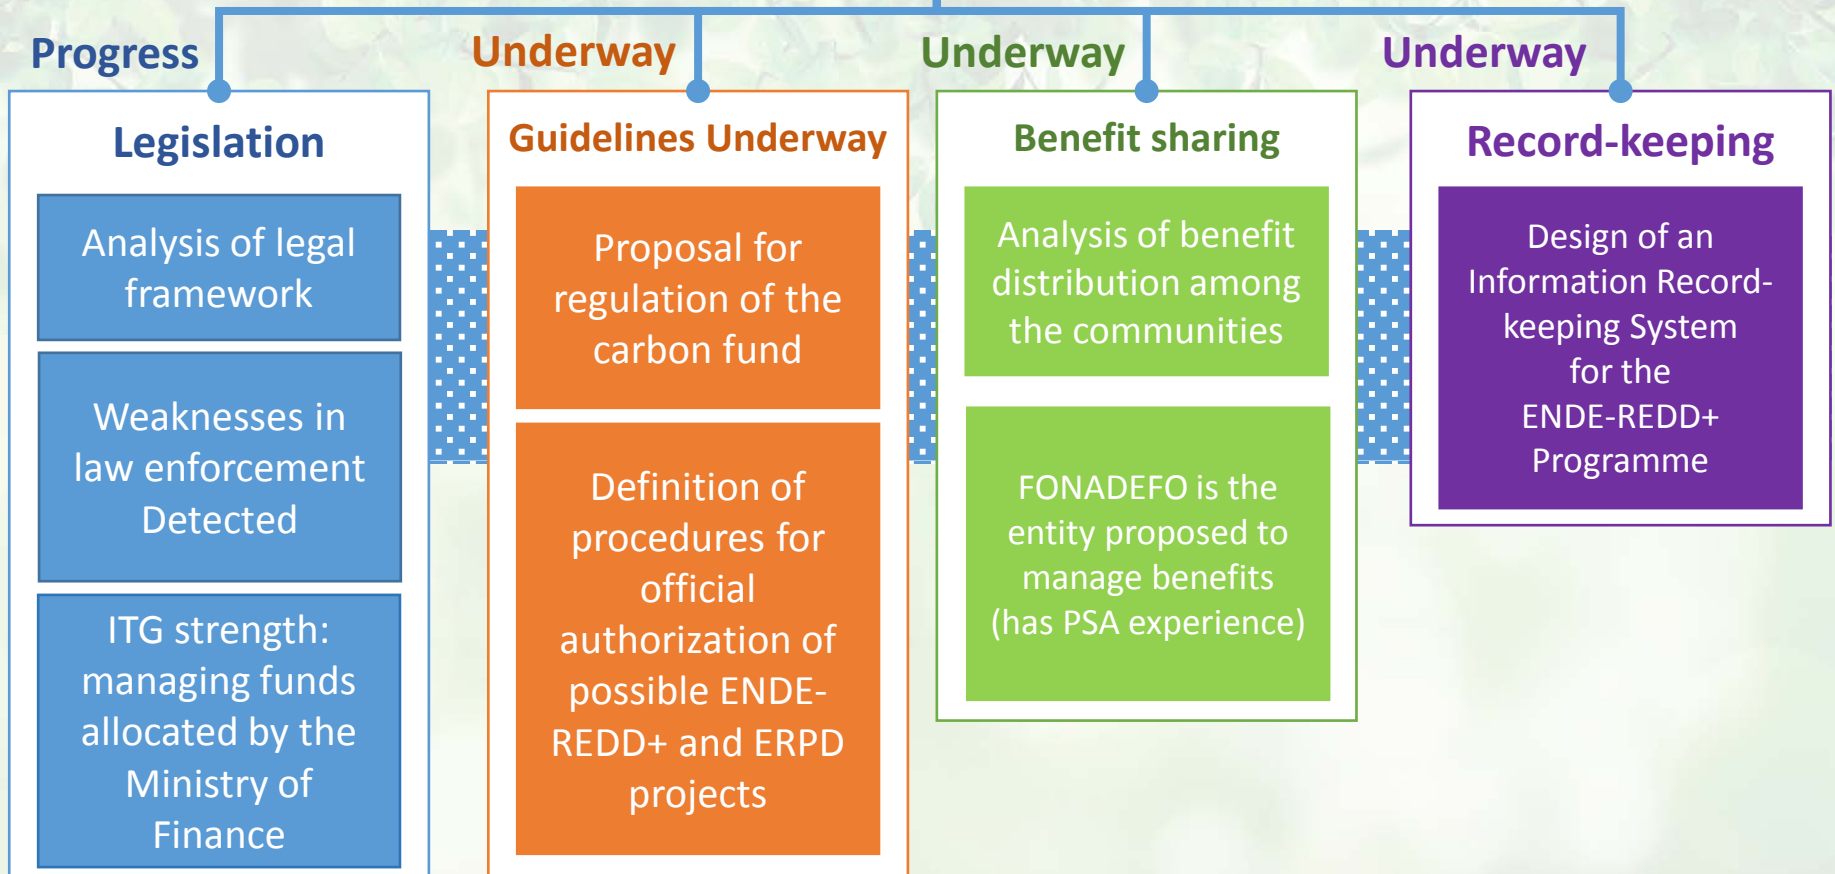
Progress

Legislation

Analysis of legal framework

Weaknesses in law enforcement Detected

ITG strength: managing funds allocated by the Ministry of Finance

Underway

Guidelines Underway

Proposal for regulation of the carbon fund

Definition of procedures for official authorization of possible ENDE-REDD+ and ERPD projects

Underway

Benefit sharing

Analysis of benefit distribution among the communities

FONADEFO is the entity proposed to manage benefits (has PSA experience)

Underway

Record-keeping

Design of an Information Record-keeping System for the ENDE-REDD+ Programme